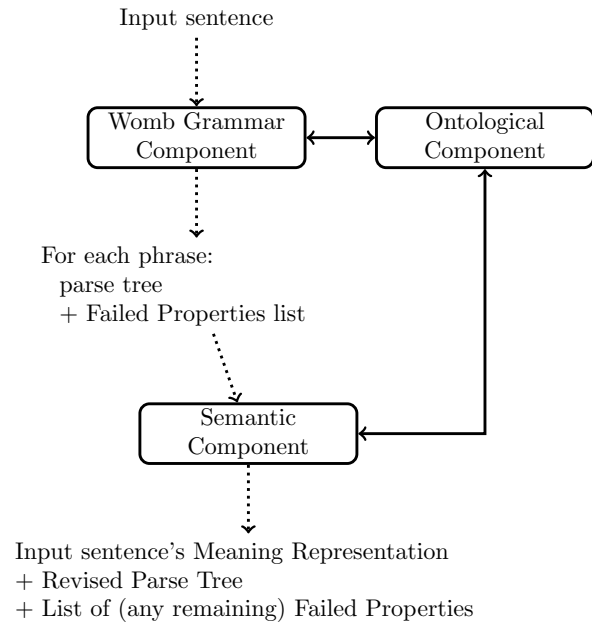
Input sentence

Womb Grammar Component

Ontological Component

For each phrase:
parse tree
+ Failed Properties list

Semantic Component

Input sentence's Meaning Representation
+ Revised Parse Tree
+ List of (any remaining) Failed Properties